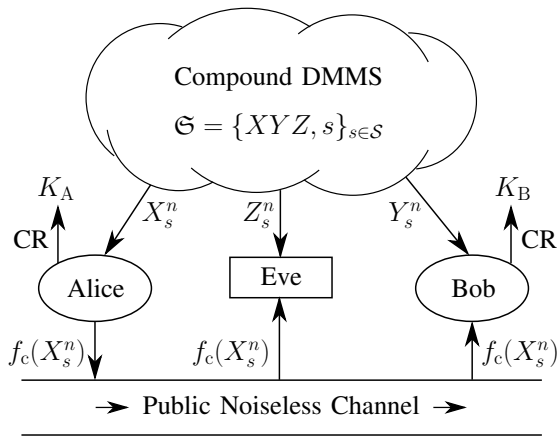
Compound DMMS

$\mathfrak{S} = \{XYZ, s\}_{s\in\mathcal{S}}$

$K_\mathrm{A}$

CR

$X_s^n$

$Z_s^n$

$Y_s^n$

$K_\mathrm{B}$

CR

Alice

Eve

Bob

$f_\mathrm{c}(X_s^n)$

$f_\mathrm{c}(X_s^n)$

$f_\mathrm{c}(X_s^n)$

Public Noiseless Channel